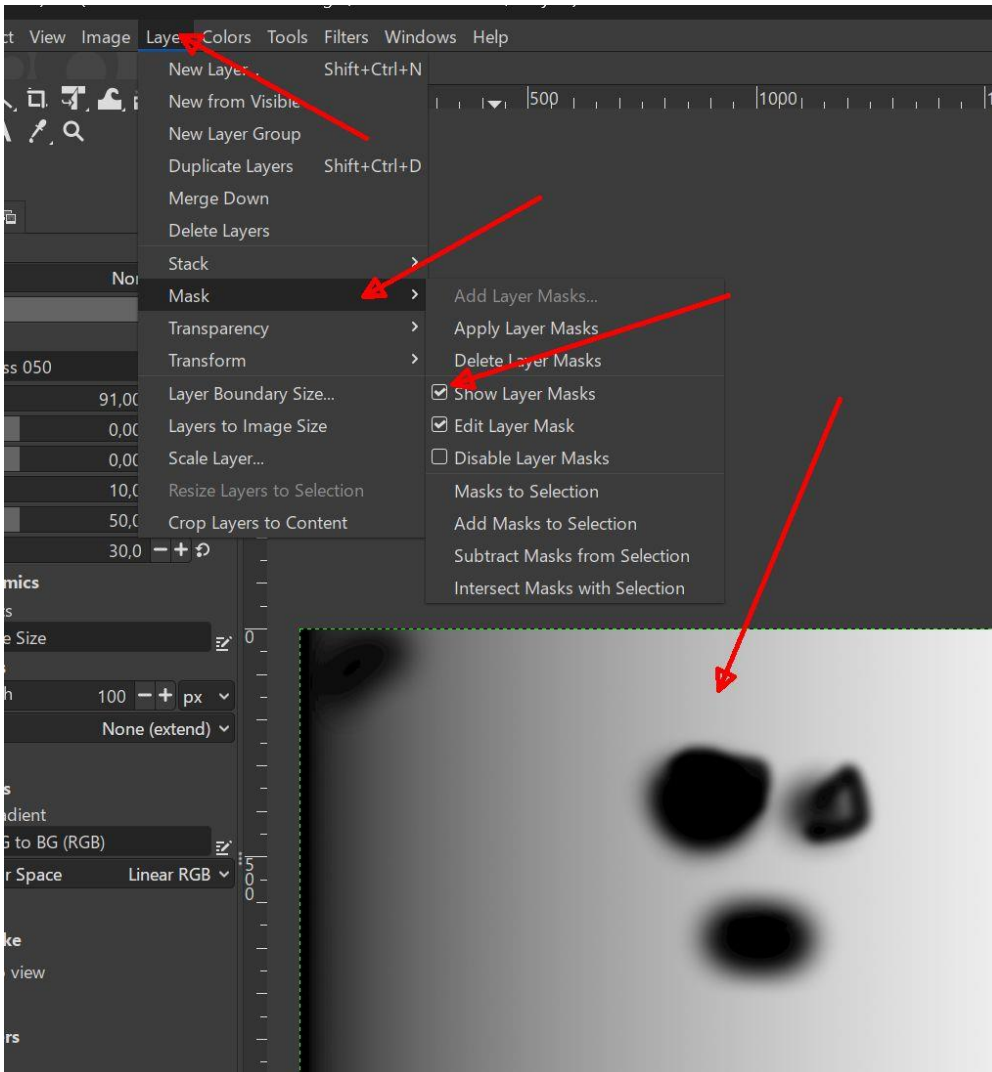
ct View Image Layer Colors Tools Filters Windows Help

New Layer... Shift+Ctrl+N
New from Visible
New Layer Group
Duplicate Layers Shift+Ctrl+D
Merge Down
Delete Layers
Stack
Mask
Transparency
Transform
Layer Boundary Size...
Layers to Image Size
Scale Layer...
Resize Layers to Selection
Crop Layers to Content

Add Layer Masks...
Apply Layer Masks
Delete Layer Masks
Show Layer Masks
Edit Layer Mask
Disable Layer Masks
Masks to Selection
Add Masks to Selection
Subtract Masks from Selection
Intersect Masks with Selection

500
1000

Nor
ss 050
91,00
0,00
0,00
10,0
50,0
30,0
mics
s
e Size
h 100 px
None (extend)
s
adient
G to BG (RGB)
r Space Linear RGB
ke
view
rs
0
500